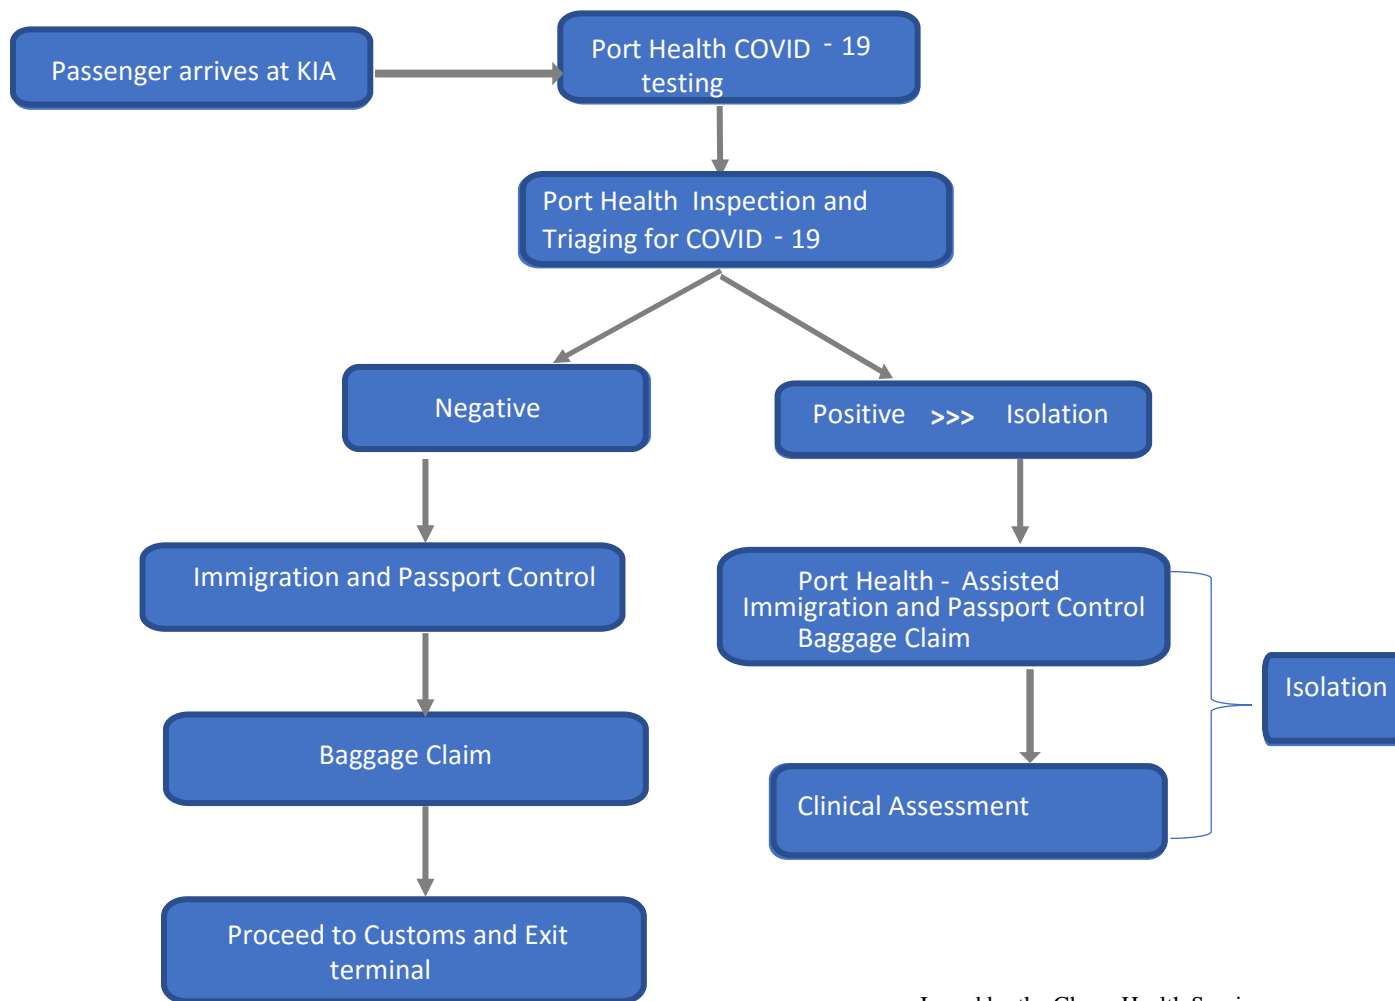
Passenger arrives at KIA

Port Health COVID - 19 testing

Port Health Inspection and Triaging for COVID - 19

Negative

Positive >>> Isolation

Immigration and Passport Control

Port Health - Assisted Immigration and Passport Control Baggage Claim

Isolation

Baggage Claim

Clinical Assessment

Proceed to Customs and Exit terminal

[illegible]